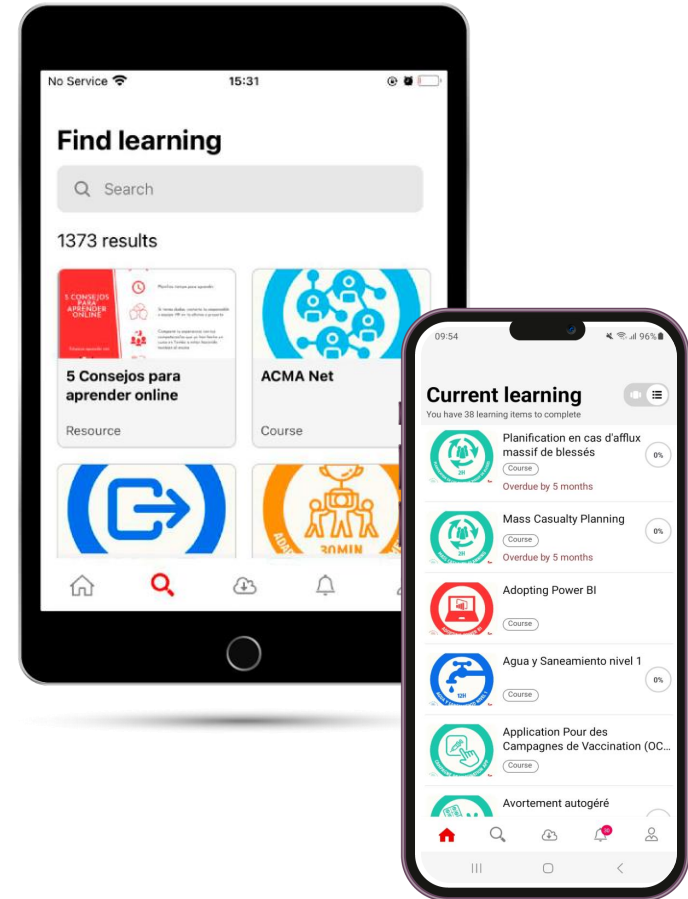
No Service 15:31

Find learning

Search

1373 results

5 CONSEJOS PARA APRENDER ONLINE

5 Consejos para aprender online

Resource

ACMA Net

Course

30MIN

09:54 96%

Current learning

You have 38 learning items to complete

Planification en cas d'afflux massif de blessés

Course

Overdue by 5 months

0%

Mass Casualty Planning

Course

Overdue by 5 months

0%

Adopting Power BI

Course

Agua y Saneamiento nivel 1

Course

0%

Application Pour des Campagnes de Vaccination (OC...

Course

Avortement autogéré

2H

2H

12H